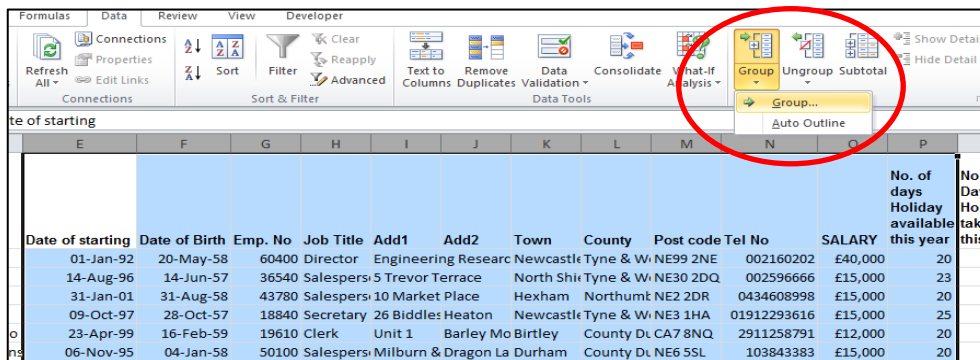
Formulas Data Review View Developer

Refresh All · Connections · Properties · Edit Links · Connections

Sort · Filter · Clear · Reapply · Advanced · Sort & Filter

Text to Columns · Remove Duplicates · Data Validation · Consolidate · What-If Analysis · Data Tools

Group · Ungroup · Subtotal · Show Detail · Hide Detail

Group...
Auto Outline

te of starting

| E | F | G | H | I | J | K | L | M | N | O | P |
|---|---|---|---|---|---|---|---|---|---|---|---|
| Date of starting | Date of Birth | Emp. No | Job Title | Add1 | Add2 | Town | County | Post code | Tel No | SALARY | No. of days Holiday available this year |
| 01-Jan-92 | 20-May-58 | 60400 | Director | Engineering Researc | | Newcastle | Tyne & W | NE99 2NE | 002160202 | £40,000 | 20 |
| 14-Aug-96 | 14-Jun-57 | 36540 | Salespers | 5 Trevor Terrace | | North Shie | Tyne & W | NE30 2DQ | 002596666 | £15,000 | 23 |
| 31-Jan-01 | 31-Aug-58 | 43780 | Salespers | 10 Market Place | | Hexham | Northumb | NE2 2DR | 0434608998 | £15,000 | 20 |
| 09-Oct-97 | 28-Oct-57 | 18840 | Secretary | 26 Biddles | Heaton | Newcastle | Tyne & W | NE3 1HA | 01912293616 | £15,000 | 25 |
| 23-Apr-99 | 16-Feb-59 | 19610 | Clerk | Unit 1 | Barley Mo | Birtley | County Du | CA7 8NQ | 2911258791 | £12,000 | 20 |
| 06-Nov-95 | 04-Jan-58 | 50100 | Salespers | Milburn & | Dragon La | Durham | County Du | NE6 5SL | 103843383 | £15,000 | 20 |

No Da Ho tak thi